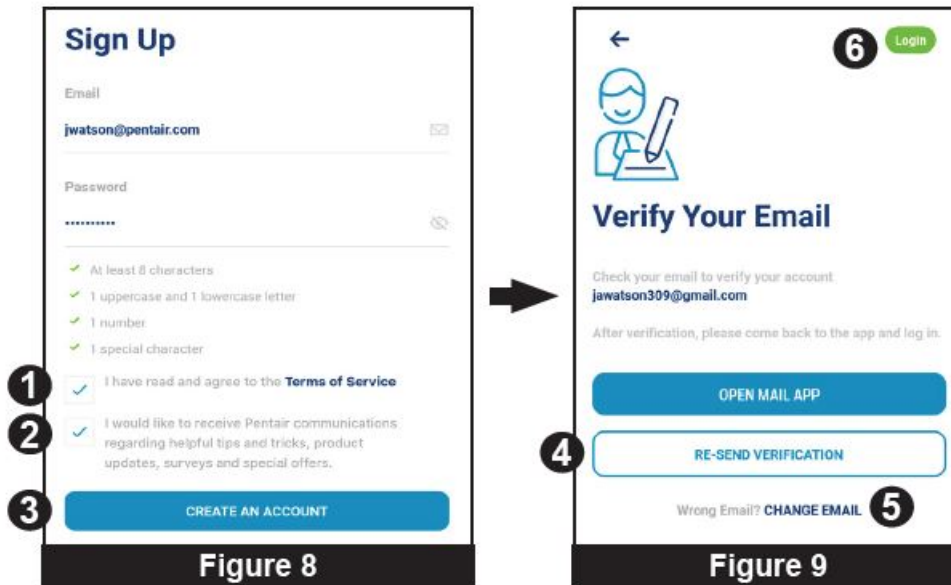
Sign Up

Email

jwatson@pentair.com

Password

••••••••••

At least 8 characters

1 uppercase and 1 lowercase letter

1 number

1 special character

1 I have read and agree to the Terms of Service

2 I would like to receive Pentair communications regarding helpful tips and tricks, product updates, surveys and special offers.

3 CREATE AN ACCOUNT

Figure 8

6 Login

Verify Your Email

Check your email to verify your account
jawatson309@gmail.com

After verification, please come back to the app and log in.

OPEN MAIL APP

4 RE-SEND VERIFICATION

Wrong Email? CHANGE EMAIL 5

Figure 9